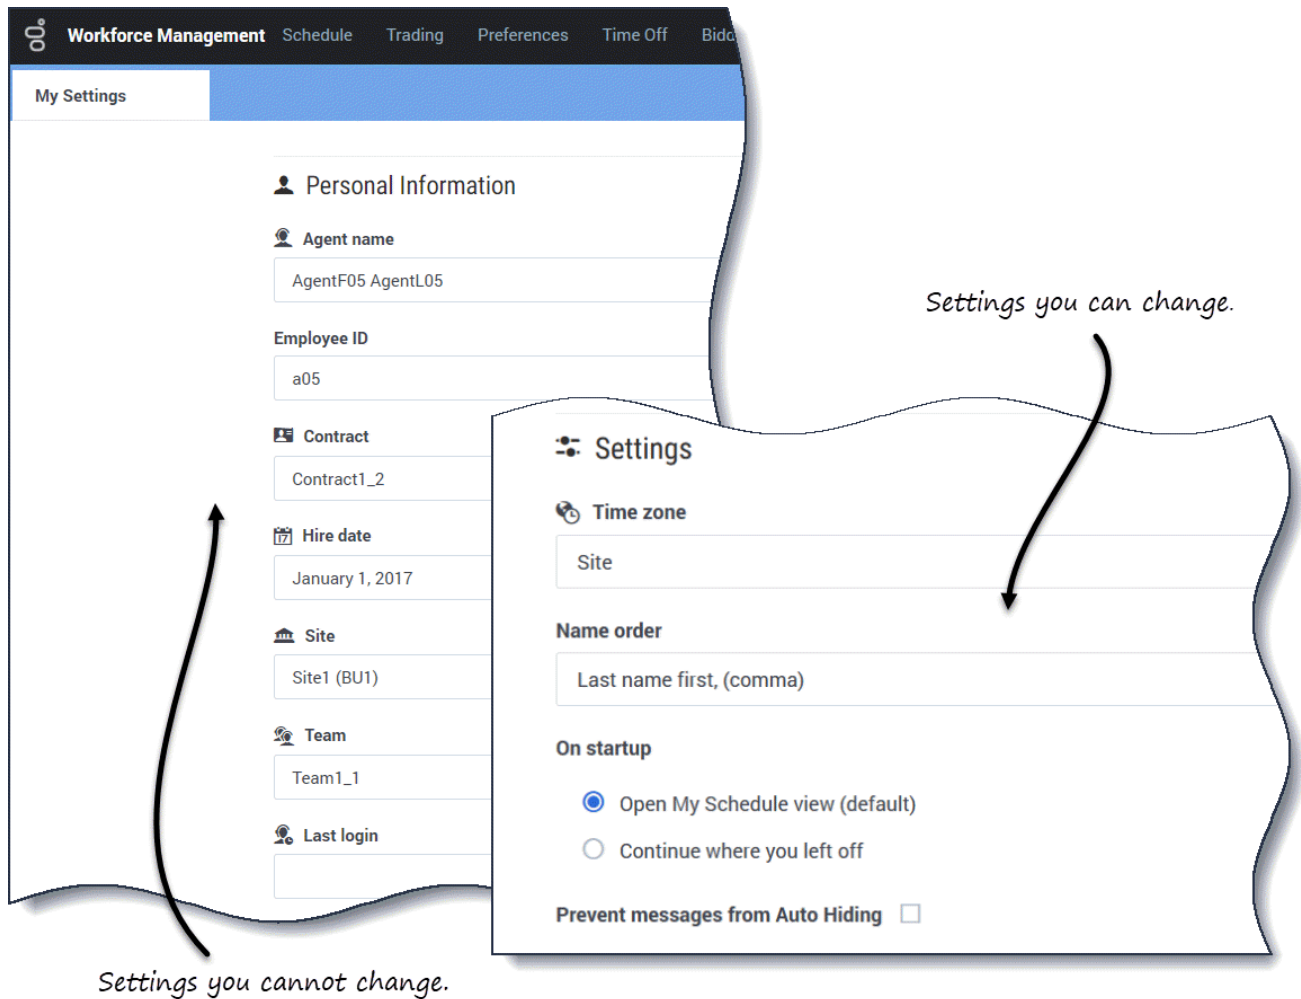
Workforce Management Schedule Trading Preferences Time Off Bidd

My Settings

Personal Information

Agent name

AgentF05 AgentL05

Employee ID

a05

Contract

Contract1_2

Hire date

January 1, 2017

Site

Site1 (BU1)

Team

Team1_1

Last login

Settings you can change.

Settings

Time zone

Site

Name order

Last name first, (comma)

On startup

Open My Schedule view (default)

Continue where you left off

Prevent messages from Auto Hiding

Settings you cannot change.